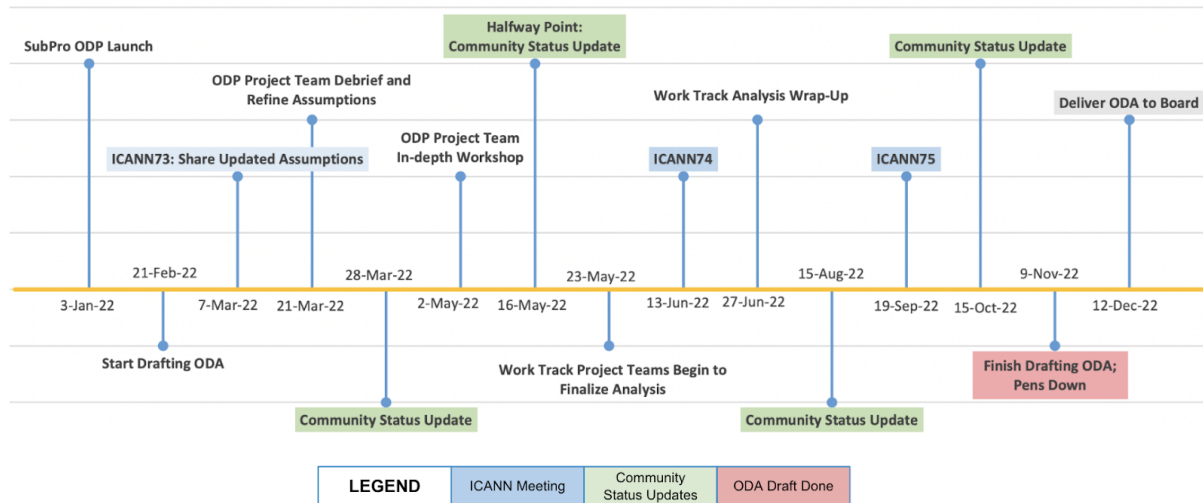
SubPro ODP Launch

ODP Project Team Debrief and Refine Assumptions

ICANN73: Share Updated Assumptions

Halfway Point: Community Status Update

ODP Project Team In-depth Workshop

Work Track Analysis Wrap-Up

ICANN74

Community Status Update

ICANN75

Deliver ODA to Board

21-Feb-22

28-Mar-22

23-May-22

15-Aug-22

9-Nov-22

3-Jan-22

7-Mar-22

21-Mar-22

2-May-22

16-May-22

13-Jun-22

27-Jun-22

19-Sep-22

15-Oct-22

12-Dec-22

Start Drafting ODA

Work Track Project Teams Begin to Finalize Analysis

Finish Drafting ODA; Pens Down

Community Status Update

Community Status Update

| LEGEND | ICANN Meeting | Community Status Updates | ODA Draft Done |
|---|---|---|---|